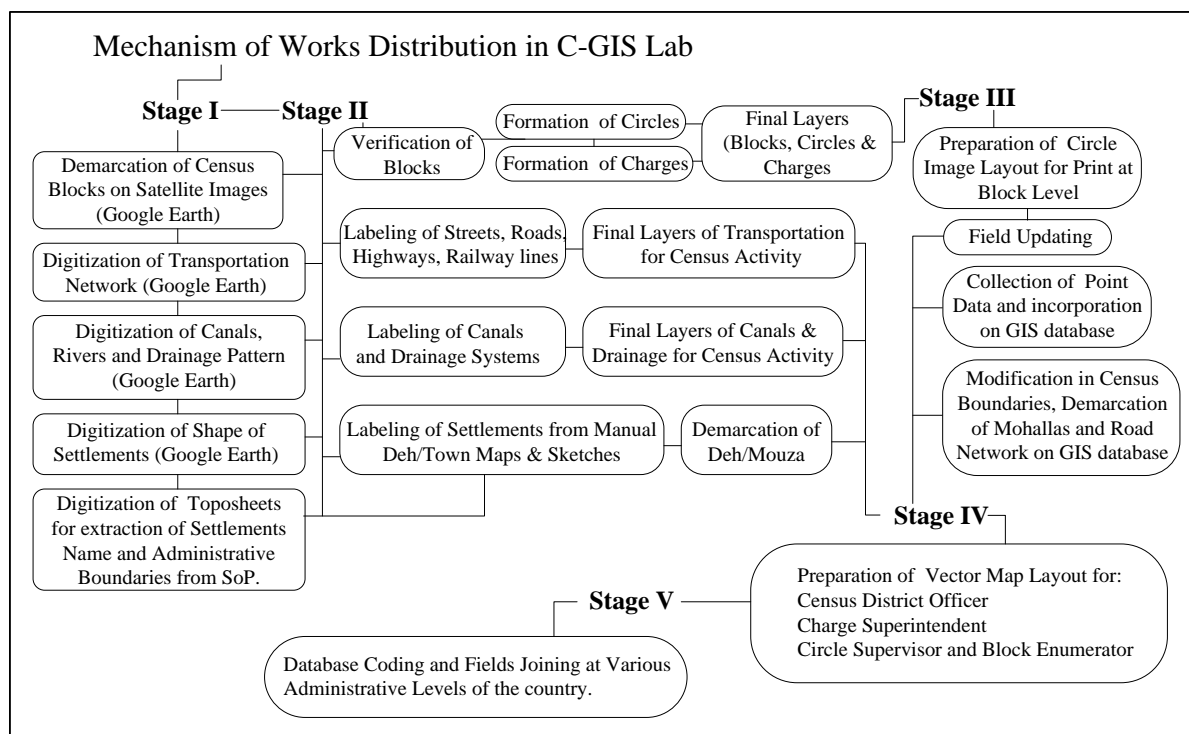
Mechanism of Works Distribution in C-GIS Lab

Stage I

Stage II

Demarcation of Census Blocks on Satellite Images (Google Earth)

Digitization of Transportation Network (Google Earth)

Digitization of Canals, Rivers and Drainage Pattern (Google Earth)

Digitization of Shape of Settlements (Google Earth)

Digitization of Toposheets for extraction of Settlements Name and Administrative Boundaries from SoP.

Verification of Blocks

Formation of Circles

Formation of Charges

Final Layers (Blocks, Circles & Charges)

Labeling of Streets, Roads, Highways, Railway lines

Final Layers of Transportation for Census Activity

Labeling of Canals and Drainage Systems

Final Layers of Canals & Drainage for Census Activity

Labeling of Settlements from Manual Deh/Town Maps & Sketches

Demarcation of Deh/Mouza

Stage III

Preparation of Circle Image Layout for Print at Block Level

Field Updating

Collection of Point Data and incorporation on GIS database

Modification in Census Boundaries, Demarcation of Mohallas and Road Network on GIS database

Stage IV

Preparation of Vector Map Layout for:
Census District Officer
Charge Superintendent
Circle Supervisor and Block Enumerator

Stage V

Database Coding and Fields Joining at Various Administrative Levels of the country.